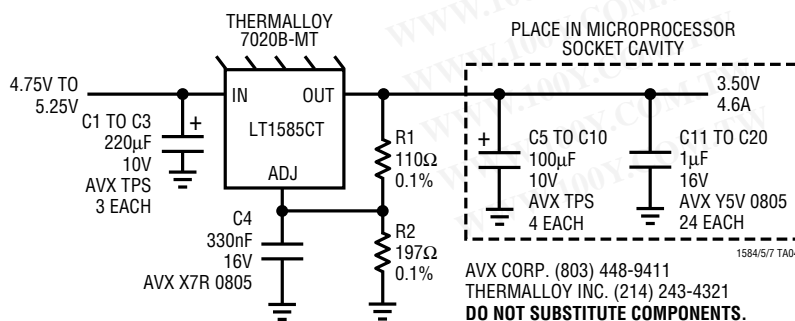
THERMALLOY
7020B-MT

PLACE IN MICROPROCESSOR
SOCKET CAVITY

4.75V TO
5.25V

IN OUT
LT1585CT
ADJ

3.50V
4.6A

C1 TO C3
220µF
10V
AVX TPS
3 EACH

+

R1
110Ω
0.1%

+

C5 TO C10
100µF
10V
AVX TPS
4 EACH

C11 TO C20
1µF
16V
AVX Y5V 0805
24 EACH

C4
330nF
16V
AVX X7R 0805

R2
197Ω
0.1%

1584/5/7 TA0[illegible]

AVX CORP. (803) 448-9411
THERMALLOY INC. (214) 243-4321
**DO NOT SUBSTITUTE COMPONENTS.**